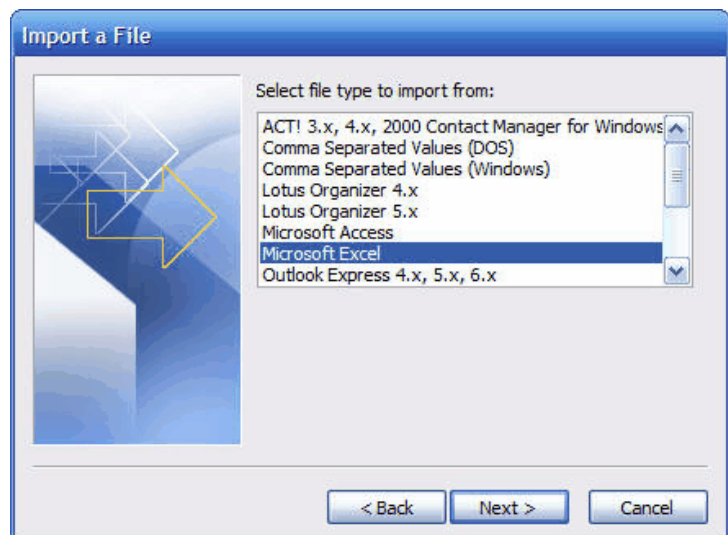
Import a File

Select file type to import from:

ACT! 3.x, 4.x, 2000 Contact Manager for Windows
Comma Separated Values (DOS)
Comma Separated Values (Windows)
Lotus Organizer 4.x
Lotus Organizer 5.x
Microsoft Access
Microsoft Excel
Outlook Express 4.x, 5.x, 6.x

< Back
Next >
Cancel